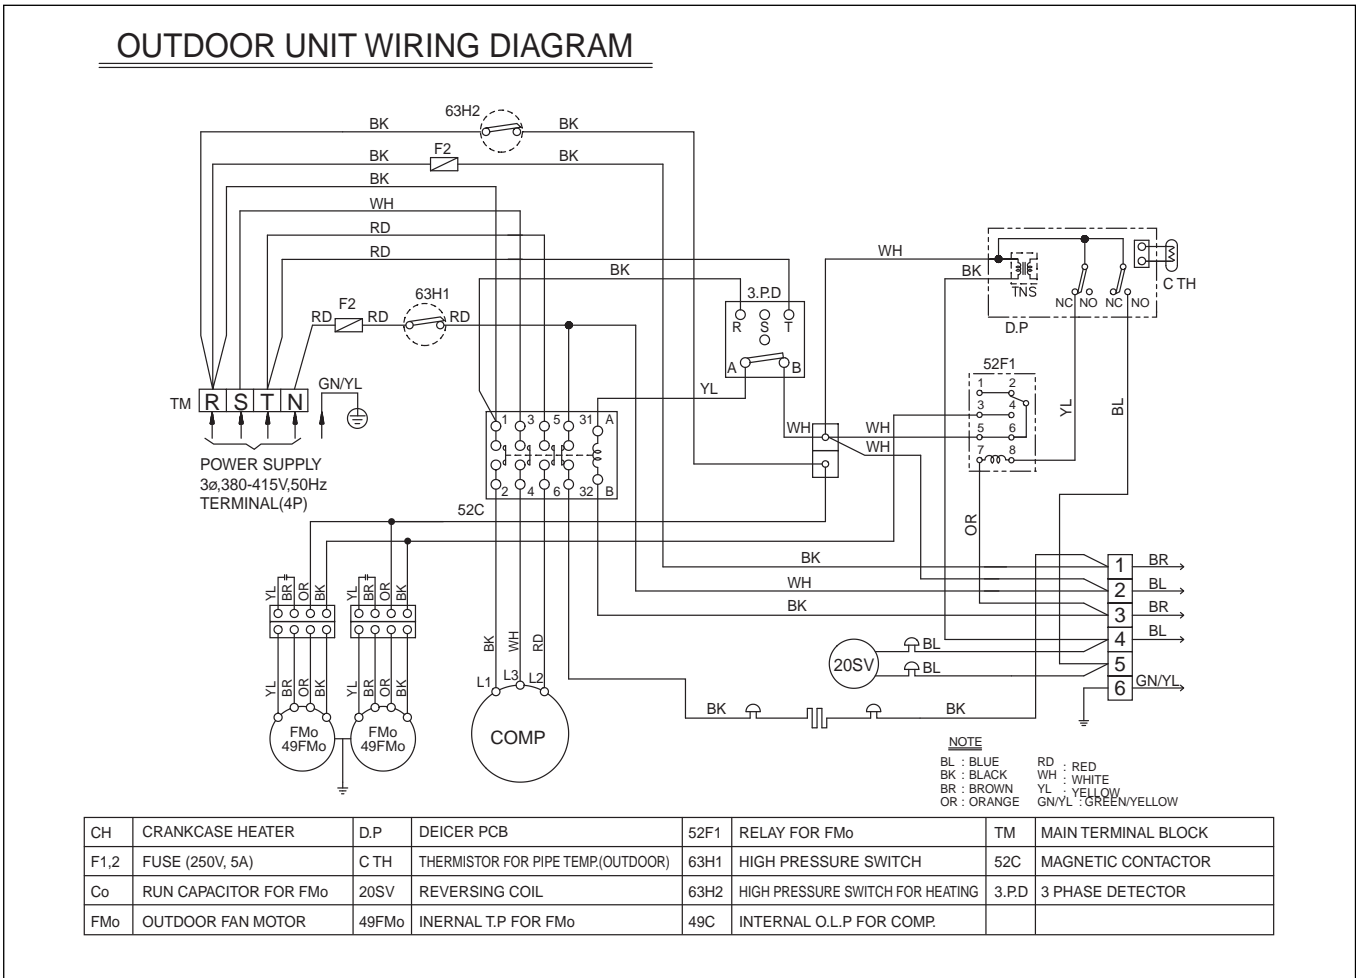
OUTDOOR UNIT WIRING DIAGRAM

63H2
BK
BK
BK
F2
BK
BK
WH
RD
RD
WH
BK
BK
TNS
NC NO NC NO
C TH
D.P
3.P.D
R S T
A B
RD F2 RD 63H1 RD
TM R S T N
GN/YL
POWER SUPPLY
3ø,380-415V,50Hz
TERMINAL(4P)
YL
1 3 5 31 A
2 4 6 32 B
52C
WH
WH
WH
52F1
1 2
3 4
5 6
7 8
YL
BL
OR
BK
WH
BK
1 BR
2 BL
3 BR
4 BL
5
6 GN/YL
20SV
BL
BL
YL BR OR BK
YL BR OR BK
YL BR OR BK
YL BR OR BK
BK WH RD
L1 L3 L2
FMo 49FMo
FMo 49FMo
COMP
BK
BK

NOTE
BL : BLUE
BK : BLACK
BR : BROWN
OR : ORANGE
RD : RED
WH : WHITE
YL : YELLOW
GN/YL : GREEN/YELLOW

| CH | CRANKCASE HEATER | D.P | DEICER PCB | 52F1 | RELAY FOR FMo | TM | MAIN TERMINAL BLOCK |
|---|---|---|---|---|---|---|---|
| F1,2 | FUSE (250V, 5A) | C TH | THERMISTOR FOR PIPE TEMP.(OUTDOOR) | 63H1 | HIGH PRESSURE SWITCH | 52C | MAGNETIC CONTACTOR |
| Co | RUN CAPACITOR FOR FMo | 20SV | REVERSING COIL | 63H2 | HIGH PRESSURE SWITCH FOR HEATING | 3.P.D | 3 PHASE DETECTOR |
| FMo | OUTDOOR FAN MOTOR | 49FMo | INERNAL T.P FOR FMo | 49C | INTERNAL O.L.P FOR COMP. | | |